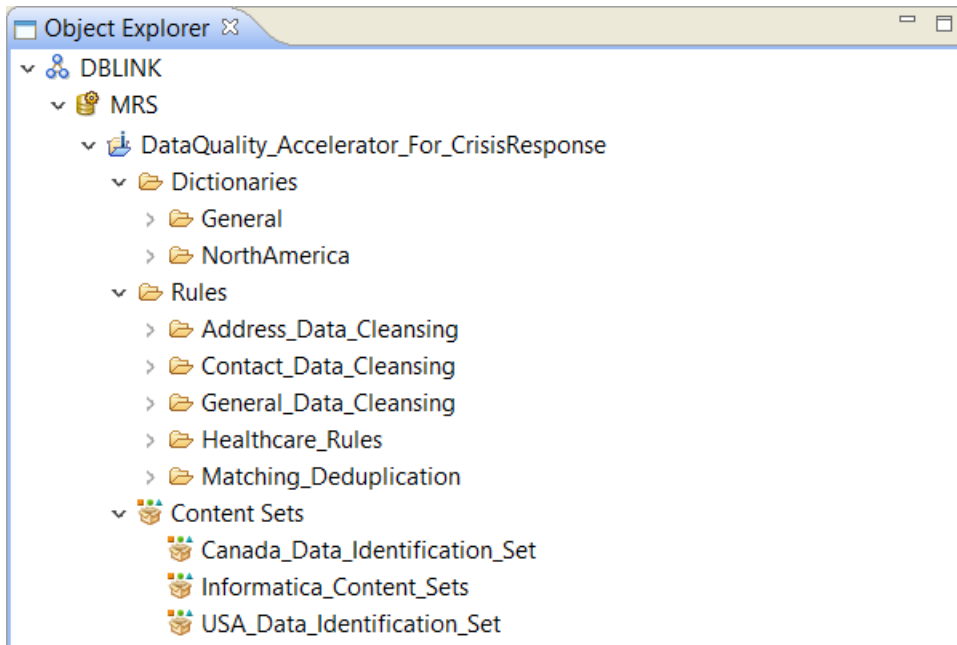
Object Explorer ☒

DBLINK
MRS
DataQuality_Accelerator_For_CrisisResponse
Dictionaries
General
NorthAmerica
Rules
Address_Data_Cleansing
Contact_Data_Cleansing
General_Data_Cleansing
Healthcare_Rules
Matching_Deduplication
Content Sets
Canada_Data_Identification_Set
Informatica_Content_Sets
USA_Data_Identification_Set